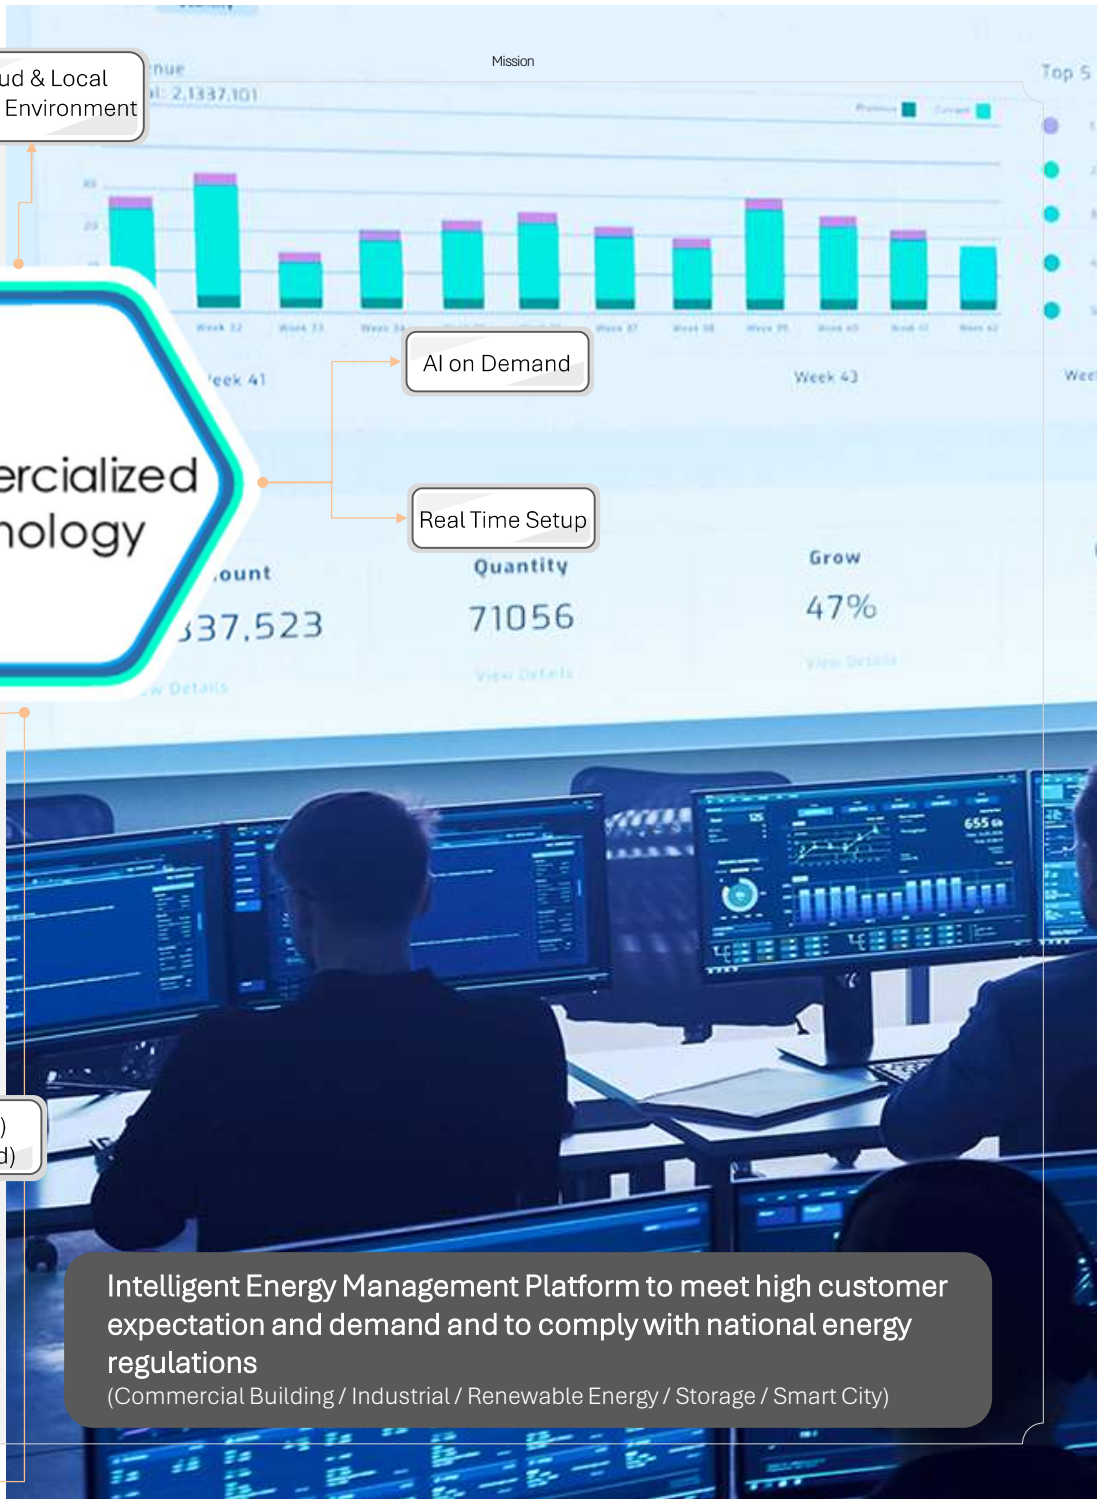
ud & Local
Environment

Mission

nue
l: 2,1337,101

Top 5

Week 32 Week 33 Week 34 Week 37 Week 38 Week 39 Week 40 Week 41 Week 42

AI on Demand

eek 41

Week 43

Weel

ercialized
nology

Real Time Setup

ount
337,523

Quantity
71056
View Details

Grow
47%
View Details

w Details

)
d)

655

Intelligent Energy Management Platform to meet high customer expectation and demand and to comply with national energy regulations
(Commercial Building / Industrial / Renewable Energy / Storage / Smart City)